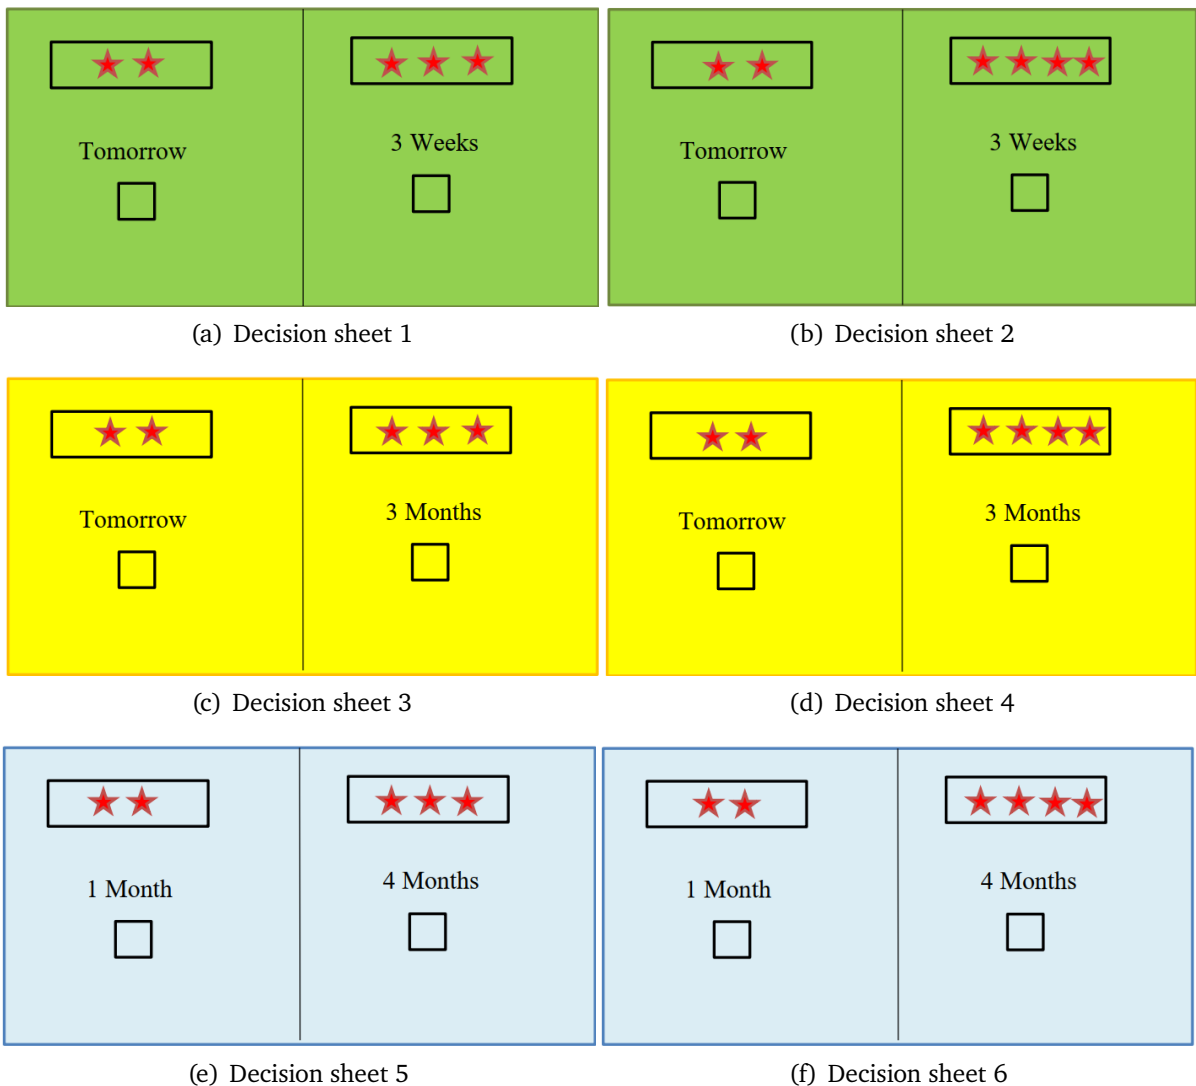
★★

Tomorrow

☐

★★★

3 Weeks

☐

(a) Decision sheet 1

★★

Tomorrow

☐

★★★★

3 Weeks

☐

(b) Decision sheet 2

★★

Tomorrow

☐

★★★

3 Months

☐

(c) Decision sheet 3

★★

Tomorrow

☐

★★★★

3 Months

☐

(d) Decision sheet 4

★★

1 Month

☐

★★★

4 Months

☐

(e) Decision sheet 5

★★

1 Month

☐

★★★★

4 Months

☐

(f) Decision sheet 6